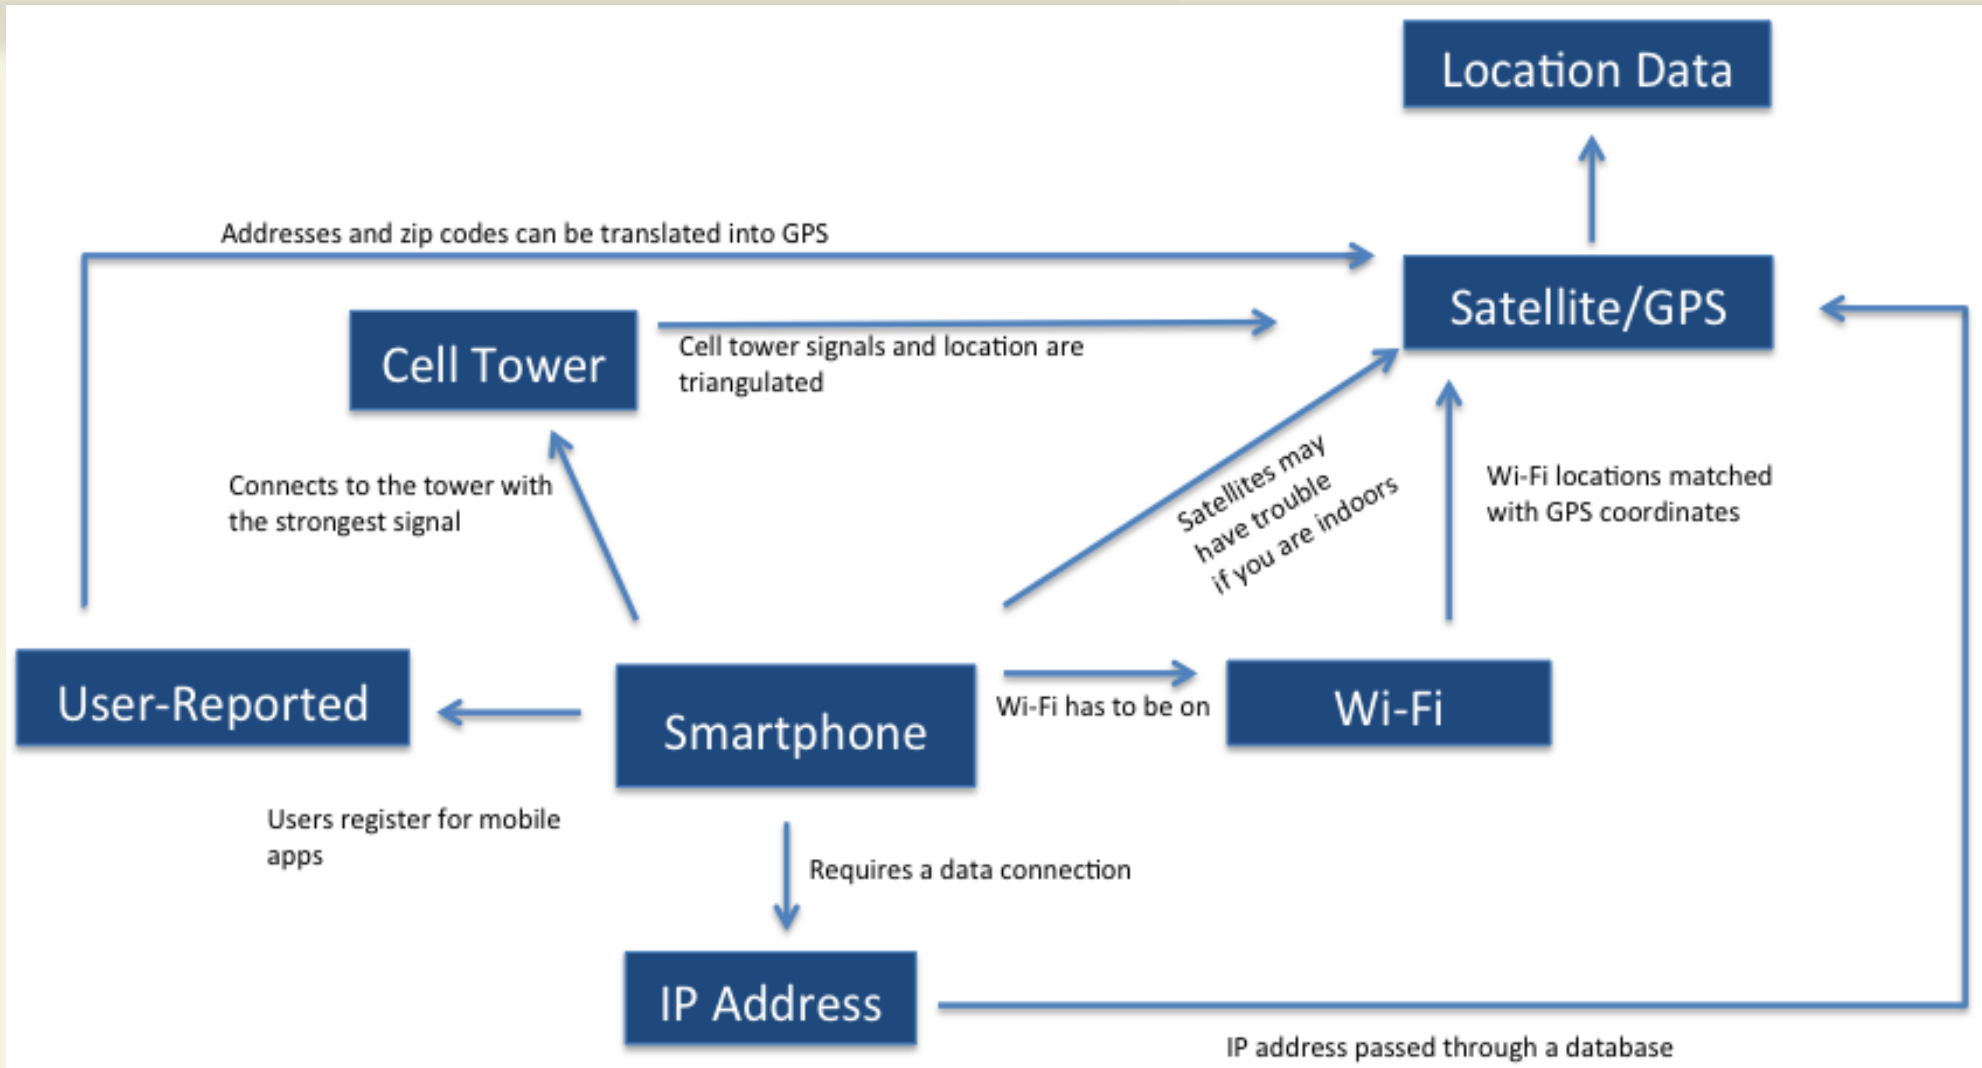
Location Data

Addresses and zip codes can be translated into GPS

Satellite/GPS

Cell Tower

Cell tower signals and location are triangulated

Connects to the tower with the strongest signal

Satellites may have trouble if you are indoors

Wi-Fi locations matched with GPS coordinates

User-Reported

Smartphone

Wi-Fi has to be on

Wi-Fi

Users register for mobile apps

Requires a data connection

IP Address

IP address passed through a database